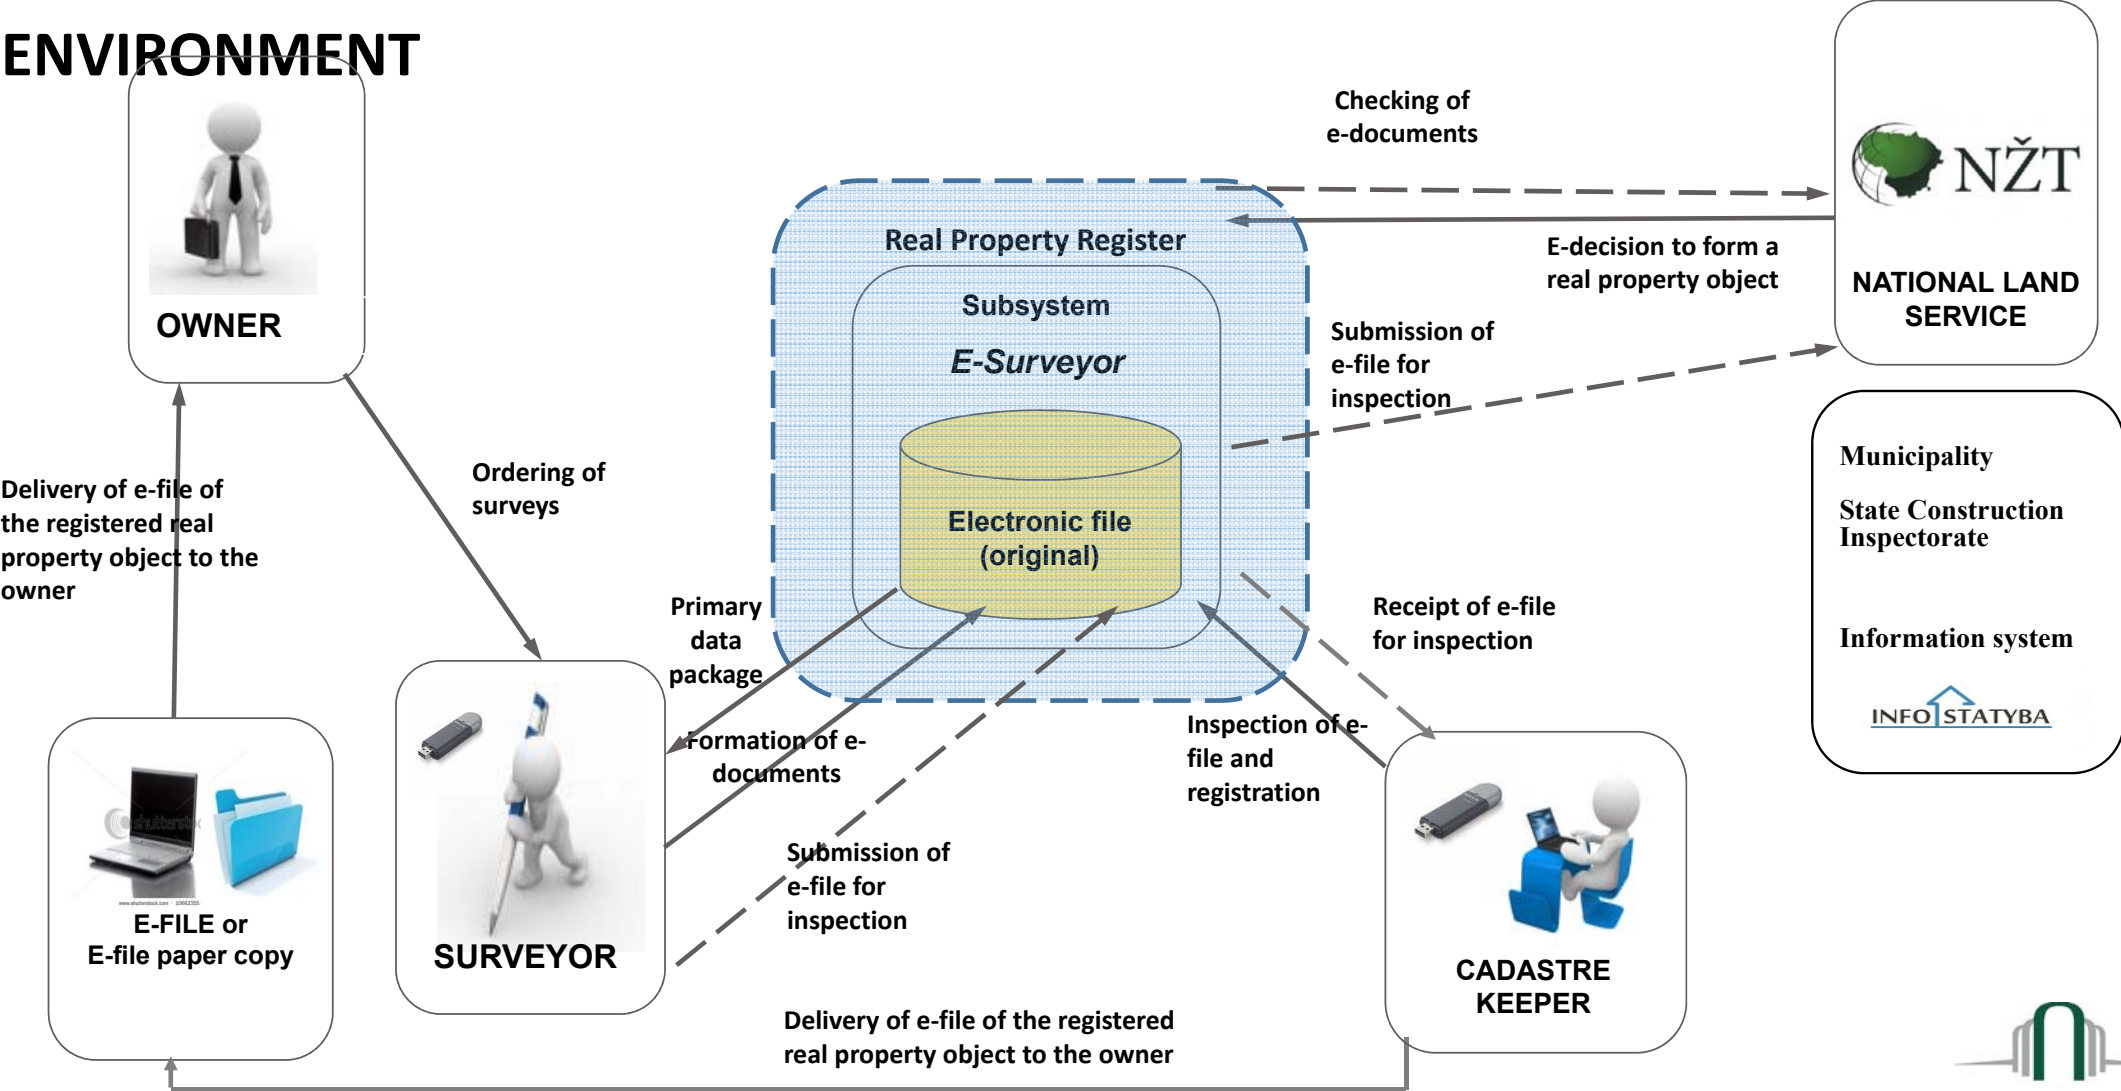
ENVIRONMENT

OWNER

Checking of e-documents

NŽT

NATIONAL LAND SERVICE

Real Property Register

Subsystem

E-Surveyor

Electronic file (original)

E-decision to form a real property object

Submission of e-file for inspection

Municipality

State Construction Inspectorate

Information system

INFO STATYBA

Delivery of e-file of the registered real property object to the owner

Ordering of surveys

Primary data package

Receipt of e-file for inspection

Formation of e-documents

Inspection of e-file and registration

Submission of e-file for inspection

E-FILE or E-file paper copy

SURVEYOR

CADASTRE KEEPER

Delivery of e-file of the registered real property object to the owner